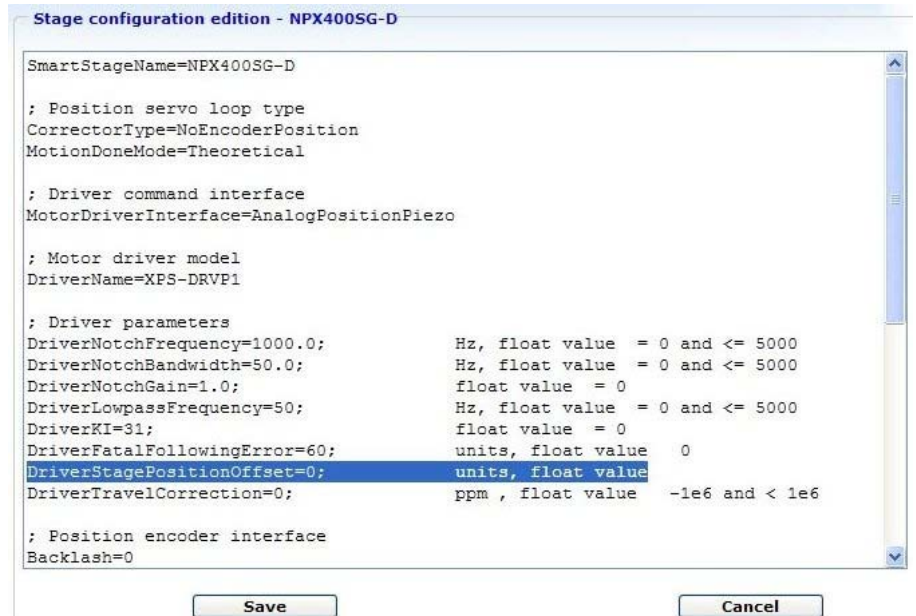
Stage configuration edition - NPX400SG-D

SmartStageName=NPX400SG-D

; Position servo loop type
CorrectorType=NoEncoderPosition
MotionDoneMode=Theoretical

; Driver command interface
MotorDriverInterface=AnalogPositionPiezo

; Motor driver model
DriverName=XPS-DRVP1

; Driver parameters
DriverNotchFrequency=1000.0; Hz, float value = 0 and <= 5000
DriverNotchBandwidth=50.0; Hz, float value = 0 and <= 5000
DriverNotchGain=1.0; float value = 0
DriverLowpassFrequency=50; Hz, float value = 0 and <= 5000
DriverKI=31; float value = 0
DriverFatalFollowingError=60; units, float value 0
DriverStagePositionOffset=0; units, float value
DriverTravelCorrection=0; ppm , float value -1e6 and < 1e6

; Position encoder interface
Backlash=0

Save

Cancel